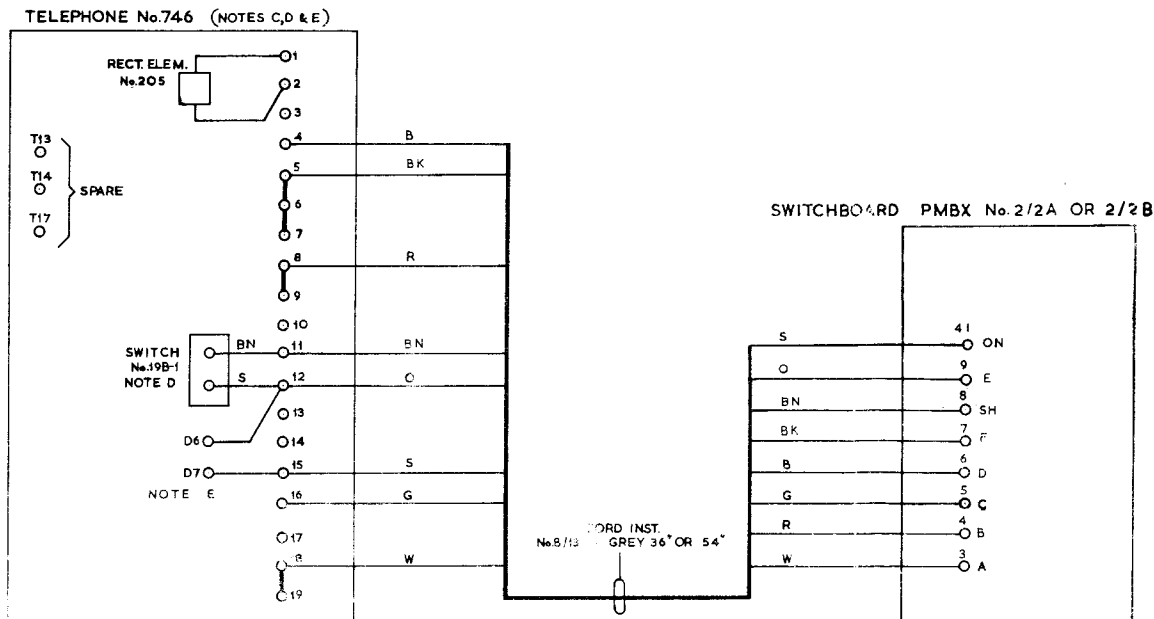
TELEPHONE No.746 (NOTES C,D & E)

RECT. ELEM. No.205

1
2
3
4
5
6
7
8
9
10
11
12
13
14
15
16
17
18
19

T13
T14
T17
SPARE

SWITCH No.19B-1 NOTE D

BN
S

D6
D7
NOTE E

B
BK
R
BN
O
S
G
W

CORD INST. No.8/13 GREY 36" OR 54"

SWITCHBOARD PMBX No.2/2A OR 2/2B

S
O
BN
BK
B
G
R
W

41 ON
9 E
8 SH
7 F
6 D
5 C
4 B
3 A